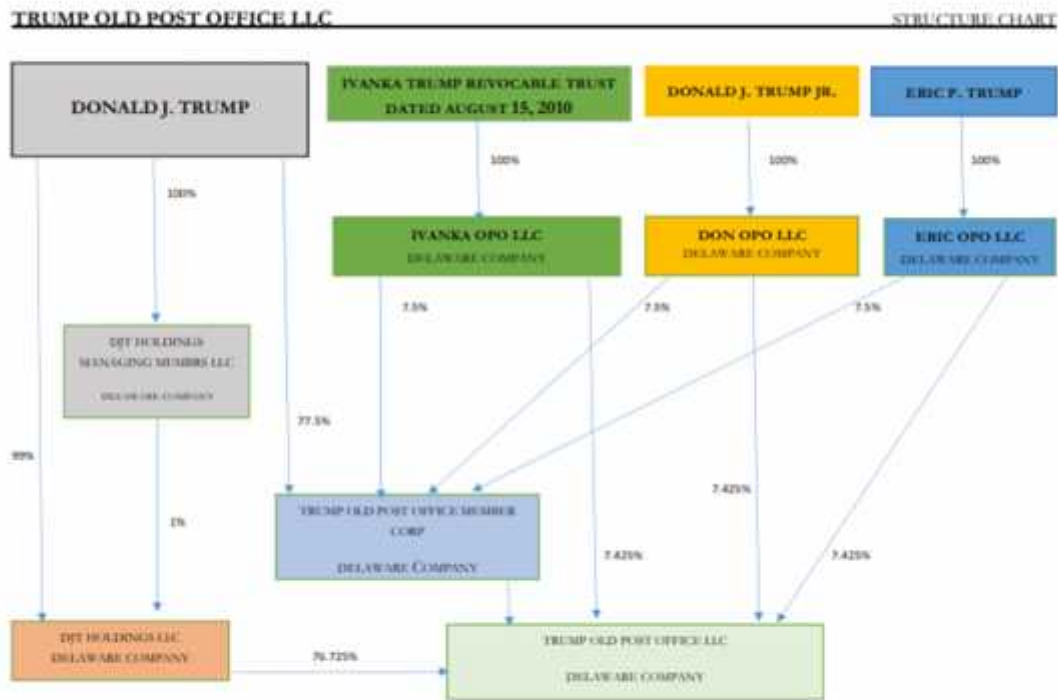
TRUMP OLD POST OFFICE LLC

STRUCTURE CHART

DONALD J. TRUMP

IVANKA TRUMP REVOCABLE TRUST DATED AUGUST 15, 2010

DONALD J. TRUMP JR.

ERIC F. TRUMP

100%

100%

100%

100%

IVANKA OPO LLC
DELAWARE COMPANY

DON OPO LLC
DELAWARE COMPANY

ERIC OPO LLC
DELAWARE COMPANY

7.5%

7.5%

7.5%

DJT HOLDINGS MANAGING MEMBER LLC
DELAWARE COMPANY

77.5%

99%

1%

TRUMP OLD POST OFFICE MEMBER CORP
DELAWARE COMPANY

7.425%

7.425%

7.425%

DJT HOLDINGS LLC
DELAWARE COMPANY

76.725%

TRUMP OLD POST OFFICE LLC
DELAWARE COMPANY